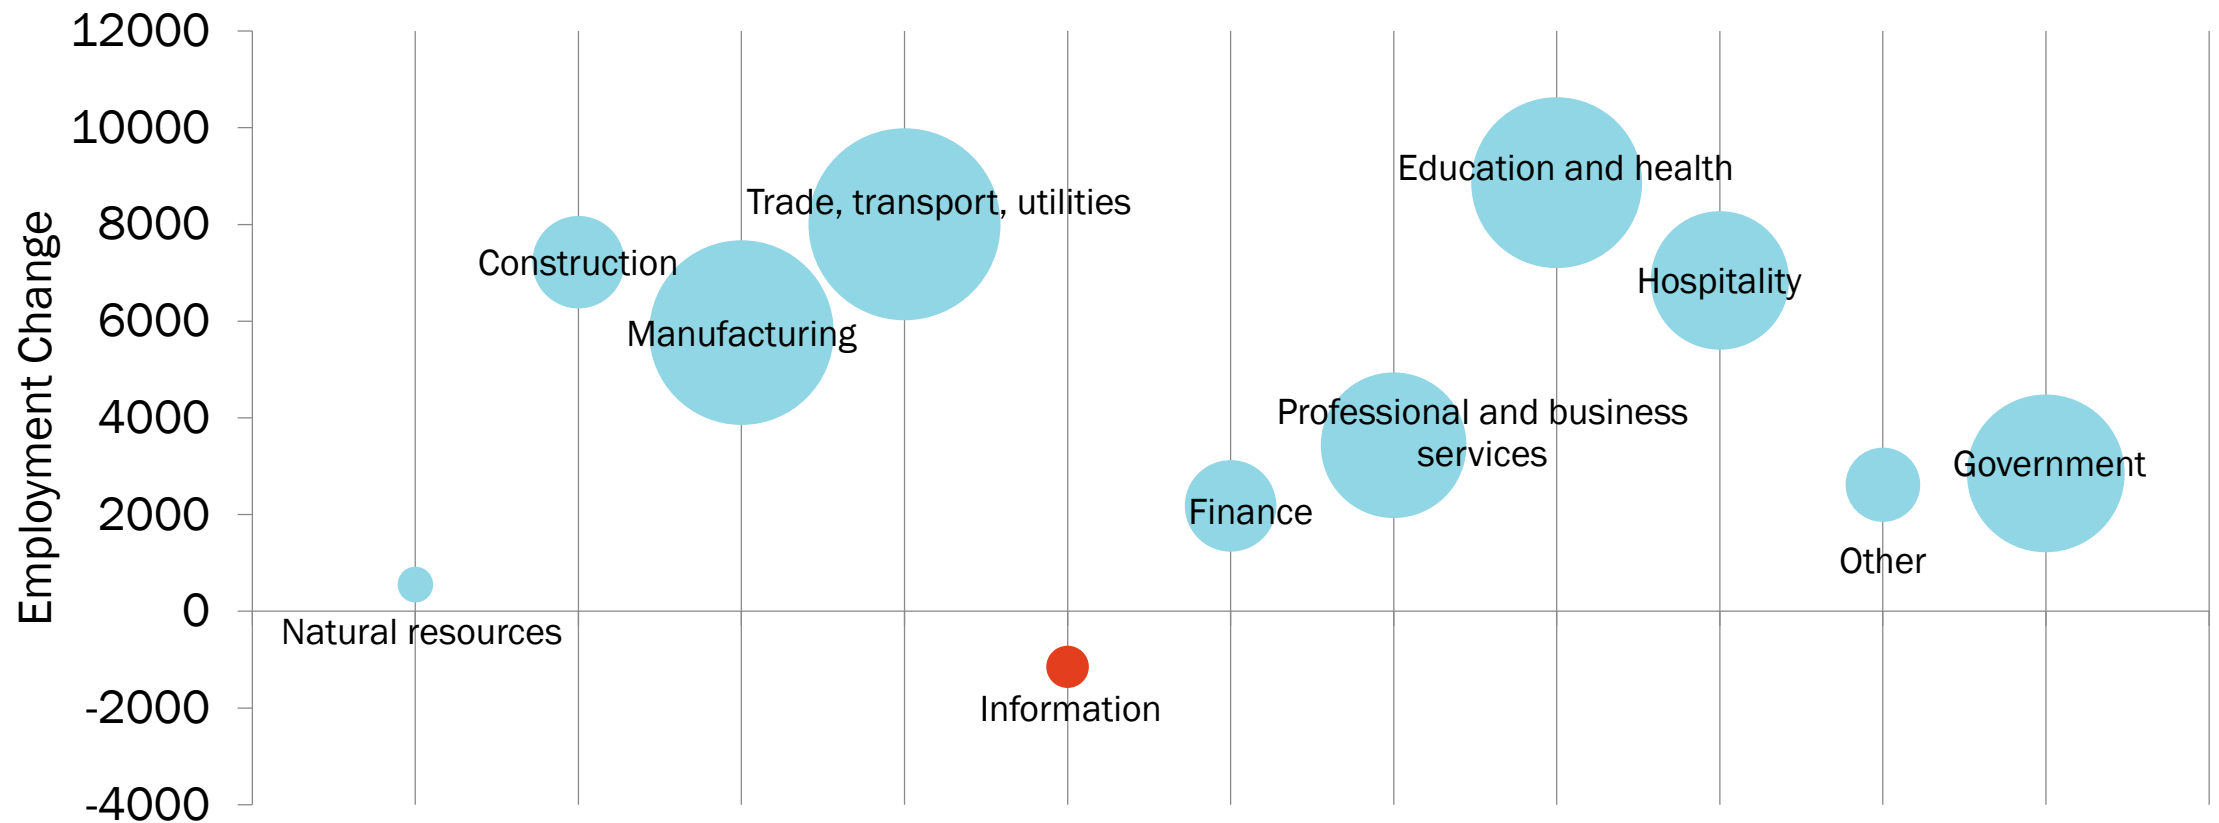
Employment Change

12000
10000
8000
6000
4000
2000
0
-2000
-4000

Natural resources
Construction
Manufacturing
Trade, transport, utilities
Information
Finance
Professional and business services
Education and health
Hospitality
Other
Government